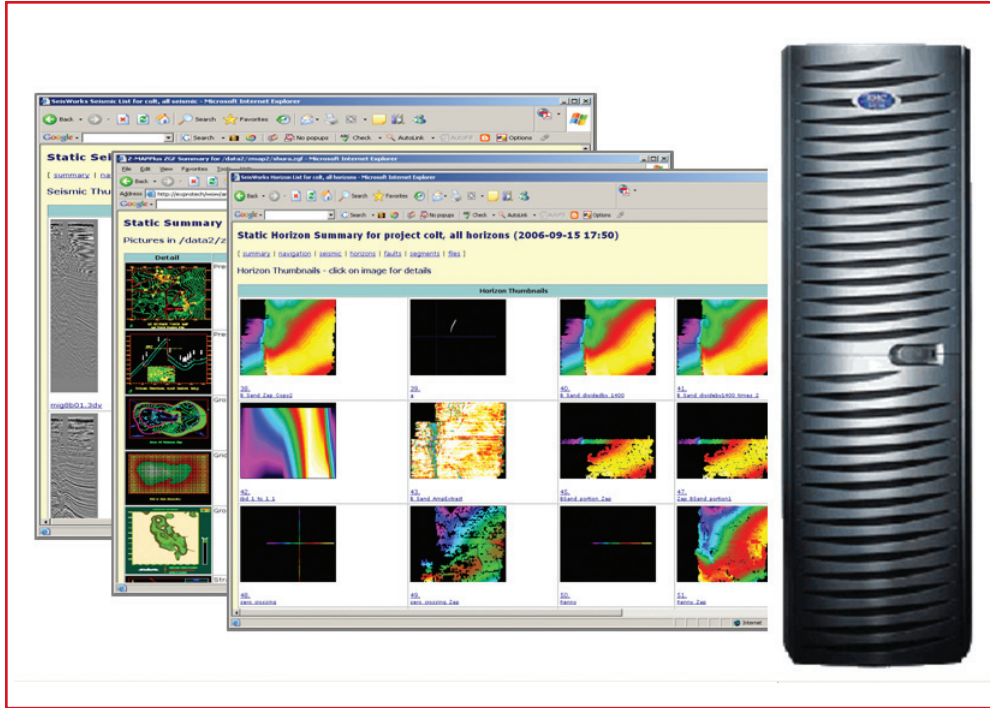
SeisWorks Seismic List for colt, all seismic - Microsoft Internet Explorer

Back Search Favorites

Google Search Options

Static Sei

[ summary | na

Seismic Thum

mig8b01.3dv

Z-MAPPlus ZGF Summary for /data2/zmap2/shura.zgf - Microsoft Internet Explorer

File Edit View Favorites Tools Help

Back

Address http://eugeotech/www/

Google

Static Summary

Pictures in /data2/z

Detail

SeisWorks Horizon List for colt, all horizons - Microsoft Internet Explorer

Back Search Favorites

Google Search No popups Check AutoLink AutoFill Options

Static Horizon Summary for project colt, all horizons (2006-09-15 17:50)

[ summary | navigation | seismic | horizons | faults | segments | files ]

Horizon Thumbnails - click on image for details

Horizon Thumbnails

38. B Sand Zap Copy2

39. a

40. B Sand divdeBy 1400

41. B Sand divideby1400 times 2

42. dvd 1 to 1 1

43. B Sand AmpExtract

45. BSand portion Zap

47. Zap BSand portion1

48. zero crossing

49. zero crossing Zap

50. flanno

51. flanno Zap

Internet